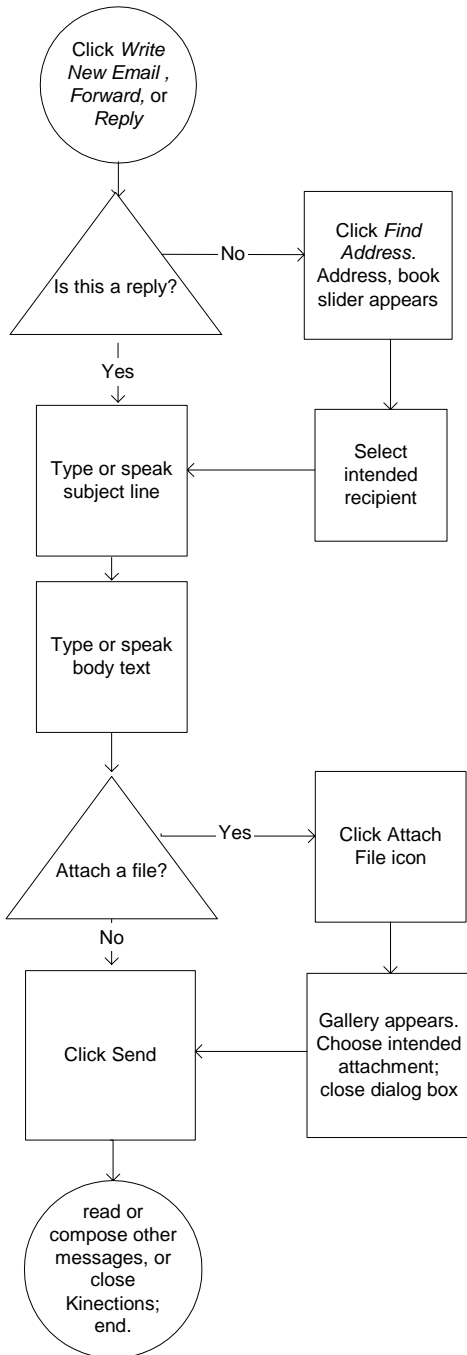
Click *Write New Email* , *Forward,* or *Reply*

Is this a reply?

No

Click *Find Address.* Address, book slider appears

Yes

Type or speak subject line

Select intended recipient

Type or speak body text

Attach a file?

Yes

Click Attach File icon

No

Click Send

Gallery appears. Choose intended attachment; close dialog box

read or compose other messages, or close Kinections; end.